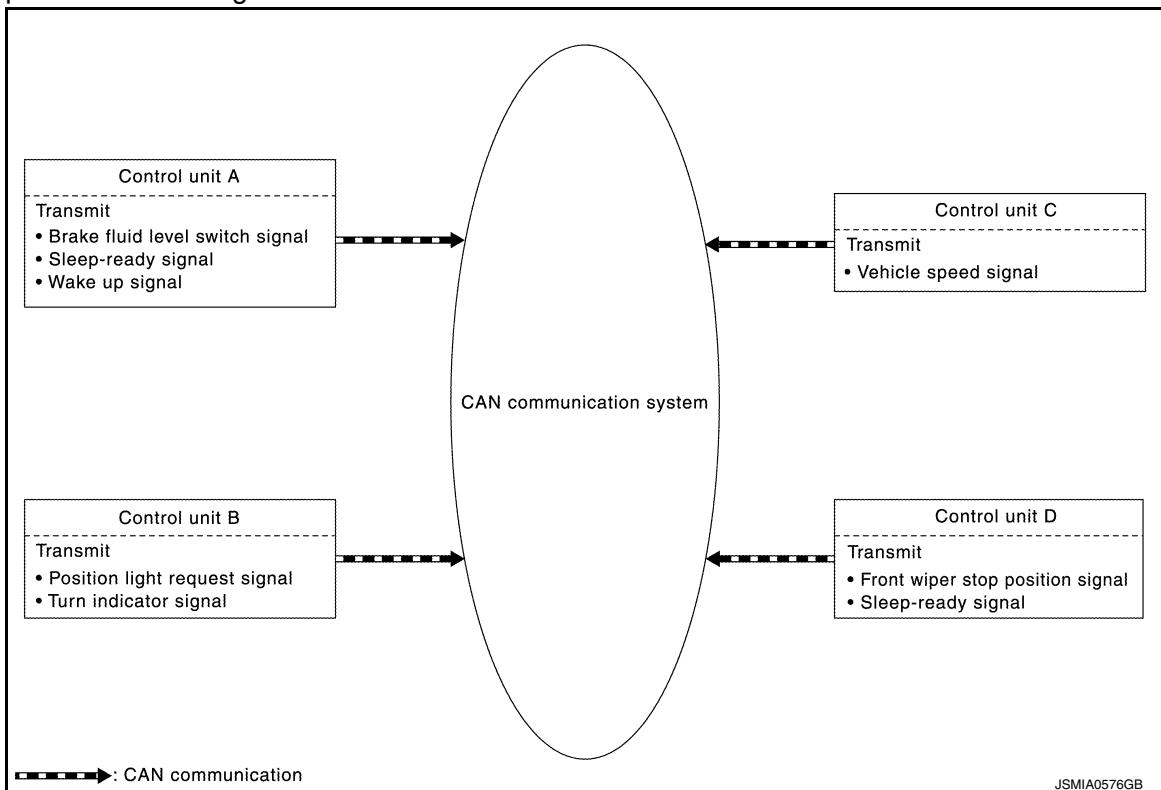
Control unit A
Transmit
• Brake fluid level switch signal
• Sleep-ready signal
• Wake up signal

Control unit C
Transmit
• Vehicle speed signal

CAN communication system

Control unit B
Transmit
• Position light request signal
• Turn indicator signal

Control unit D
Transmit
• Front wiper stop position signal
• Sleep-ready signal

: CAN communication

JSMIA0576GB